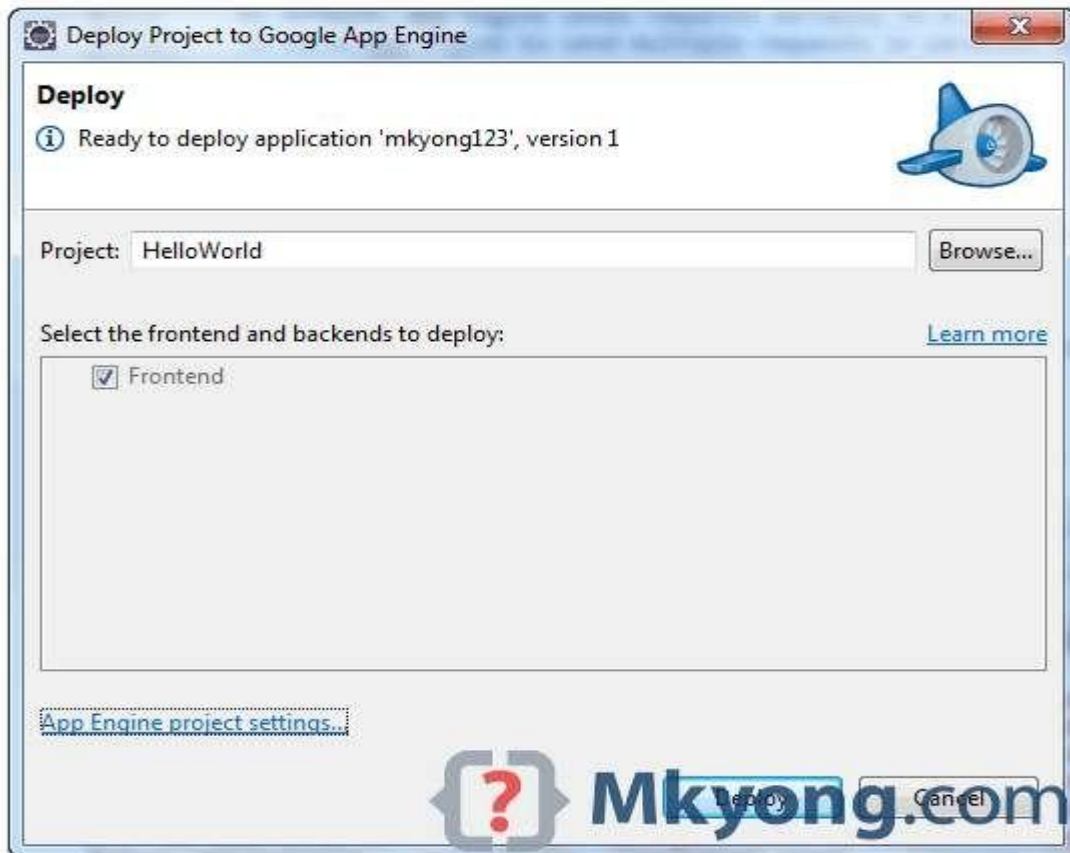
Deploy Project to Google App Engine

Deploy

Ready to deploy application 'mkyong123', version 1

Project: HelloWorld

Browse...

Select the frontend and backends to deploy:

Learn more

Frontend

App Engine project settings...

Deploy

Cancel

Mkyong.com